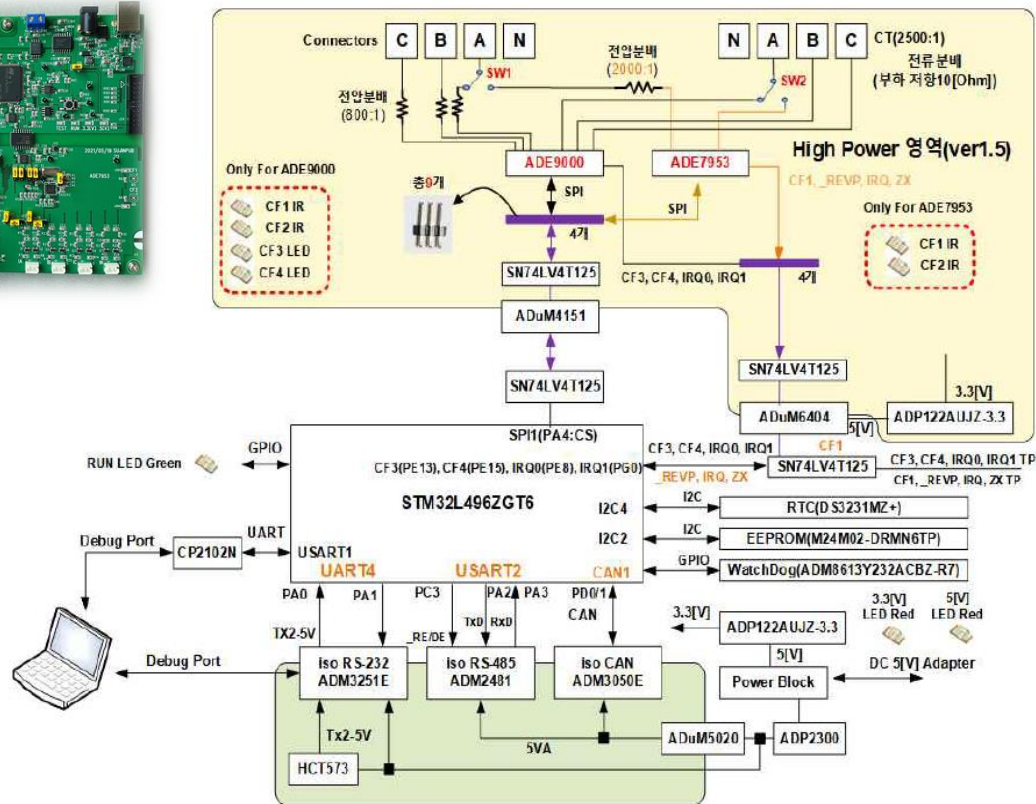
Connectors C B A N
전압분배 (2000:1)
N A B C CT(2500:1) 전류분배 (부하 저항10[Ohm])
SW1
SW2
전압분배 (800:1)
ADE9000
ADE7953
High Power 영역(ver1.5)
Only For ADE9000
CF1 IR
CF2 IR
CF3 LED
CF4 LED
총0개
SPI
SPI
CF1, _REVP, IRQ, ZX
Only For ADE7953
CF1 IR
CF2 IR
4개
4개
CF3, CF4, IRQ0, IRQ1
SN74LV4T125
ADuM4151
SN74LV4T125
SN74LV4T125
3.3[V]
ADuM6404
ADP122AUJZ-3.3
5[V]
CF1
SPI1(PA4:CS)
GPIO
RUN LED Green
CF3, CF4, IRQ0, IRQ1
CF3(PE13), CF4(PE15), IRQ0(PE8), IRQ1(PG0)
_REVP, IRQ, ZX
SN74LV4T125
CF3, CF4, IRQ0, IRQ1 TP
CF1, _REVP, IRQ, ZX TP
STM32L496ZGT6
I2C4
I2C
RTC(DS3231MZ+)
I2C2
I2C
EEPROM(M24M02-DRMN6TP)
GPIO
CAN1
WatchDog(ADM8613Y232ACBZ-R7)
Debug Port
CP2102N
UART
USART1
UART4
USART2
PA0
PA1
PC3
PA2
PA3
PD0/1
CAN
3.3[V]
ADP122AUJZ-3.3
3.3[V] LED Red
5[V] LED Red
TX2-5V
_RE/DE
TxD
RxD
5[V]
Debug Port
iso RS-232 ADM3251E
iso RS-485 ADM2481
iso CAN ADM3050E
Power Block
DC 5[V] Adapter
Tx2-5V
5VA
ADuM5020
ADP2300
HCT573